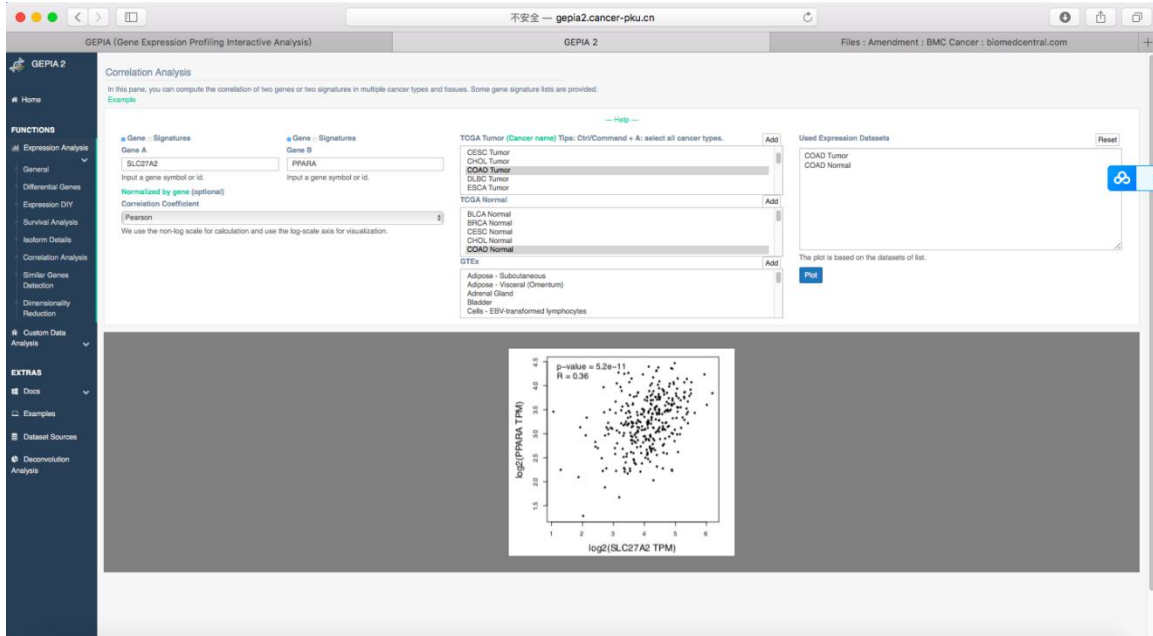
不安全 — gepia2.cancer-pku.cn

GEPIA (Gene Expression Profiling Interactive Analysis)
GEPIA 2
Files : Amendment : BMC Cancer : biomedcentral.com

GEPIA 2

Home

FUNCTIONS
Expression Analysis
General
Differential Genes
Expression DIY
Survival Analysis
Isoform Details
Correlation Analysis
Similar Genes Detection
Dimensionality Reduction
Custom Data Analysis

EXTRAS
Docs
Examples
Dataset Sources
Deconvolution Analysis

Correlation Analysis

In this pane, you can compute the correlation of two genes or two signatures in multiple cancer types and tissues. Some gene signature lists are provided.
Example

— Help —

Gene Signatures
Gene A
SLC27A2
Input a gene symbol or id.

Gene Signatures
Gene B
PPARA
Input a gene symbol or id.

Normalized by gene (optional)
Correlation Coefficient
Pearson
We use the non-log scale for calculation and use the log-scale axis for visualization.

TCGA Tumor (Cancer name) Tips: Ctrl/Command + A: select all cancer types.
Add
CESC Tumor
CHOL Tumor
COAD Tumor
DLBC Tumor
ESCA Tumor

TCGA Normal
Add
BLCA Normal
BRCA Normal
CESC Normal
CHOL Normal
COAD Normal

GTEx
Add
Adipose - Subcutaneous
Adipose - Visceral (Omentum)
Adrenal Gland
Bladder
Cells - EBV-transformed lymphocytes

Used Expression Datasets
Reset
COAD Tumor
COAD Normal

The plot is based on the datasets of list.
Plot

p-value = 5.2e-11
R = 0.36
log2(PPARA TPM)
log2(SLC27A2 TPM)
1.5 2.0 2.5 3.0 3.5 4.0 4.5
1 2 3 4 5 6